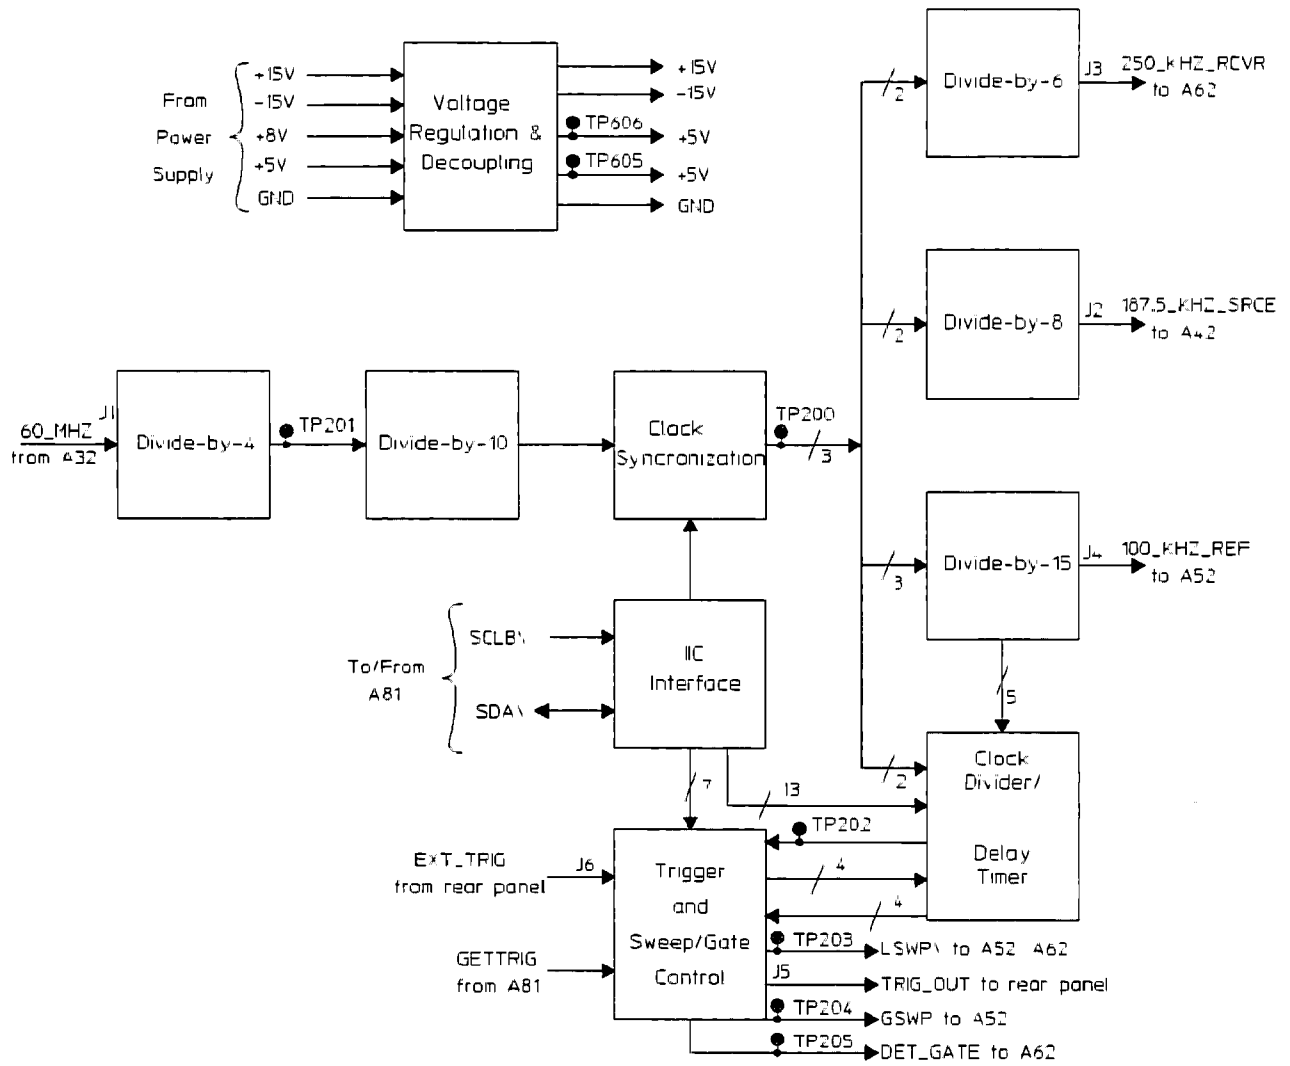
From
Power
Supply

+15V
-15V
+8V
+5V
GND

Voltage
Regulation &
Decoupling

+15V
-15V
TP606
+5V
TP605
+5V
GND

2
Divide-by-6
J3
250_KHZ_RCVR
to A62

2
Divide-by-8
J2
187.5_KHZ_SRCE
to A42

60_MHZ
from A32
J1
Divide-by-4
TP201
Divide-by-10
Clock
Syncronization
TP200
3

3
Divide-by-15
J4
100_KHZ_REF
to A52

To/From
A81
SCLBV
SDAV

IIC
Interface

5
2
Clock
Divider/
Delay
Timer

7
13
TP202

EXT_TRIG
from rear panel
J6

Trigger
and
Sweep/Gate
Control

4
4

GETTRIG
from A81

TP203
LSWPV to A52 A62
J5
TRIG_OUT to rear panel
TP204
GSWP to A52
TP205
DET_GATE to A62